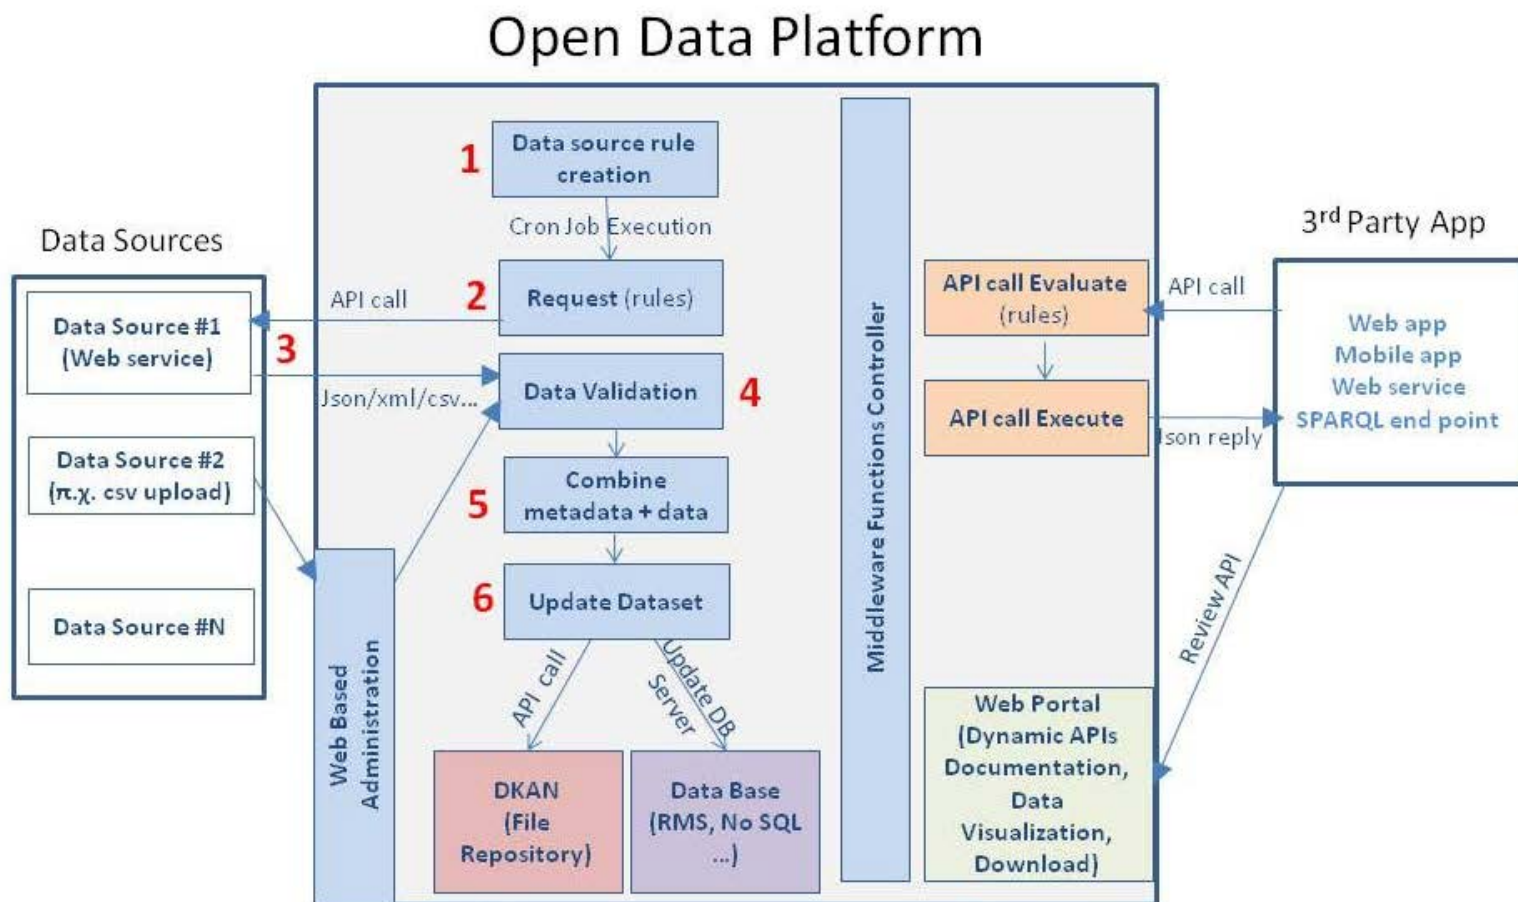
Open Data Platform

Data Sources

Data Source #1 (Web service)

Data Source #2 (π.χ. csv upload)

Data Source #N

API call

3

Json/xml/csv...

1

Data source rule creation

Cron Job Execution

2

Request (rules)

Data Validation

4

Combine metadata + data

5

6

Update Dataset

API call

Update DB Server

DKAN (File Repository)

Data Base (RMS, No SQL ...)

Web Based Administration

Middleware Functions Controller

API call Evaluate (rules)

API call Execute

Web Portal (Dynamic APIs Documentation, Data Visualization, Download)

3$^{rd}$ Party App

API call

Json reply

Web app
Mobile app
Web service
SPARQL end point

Review API